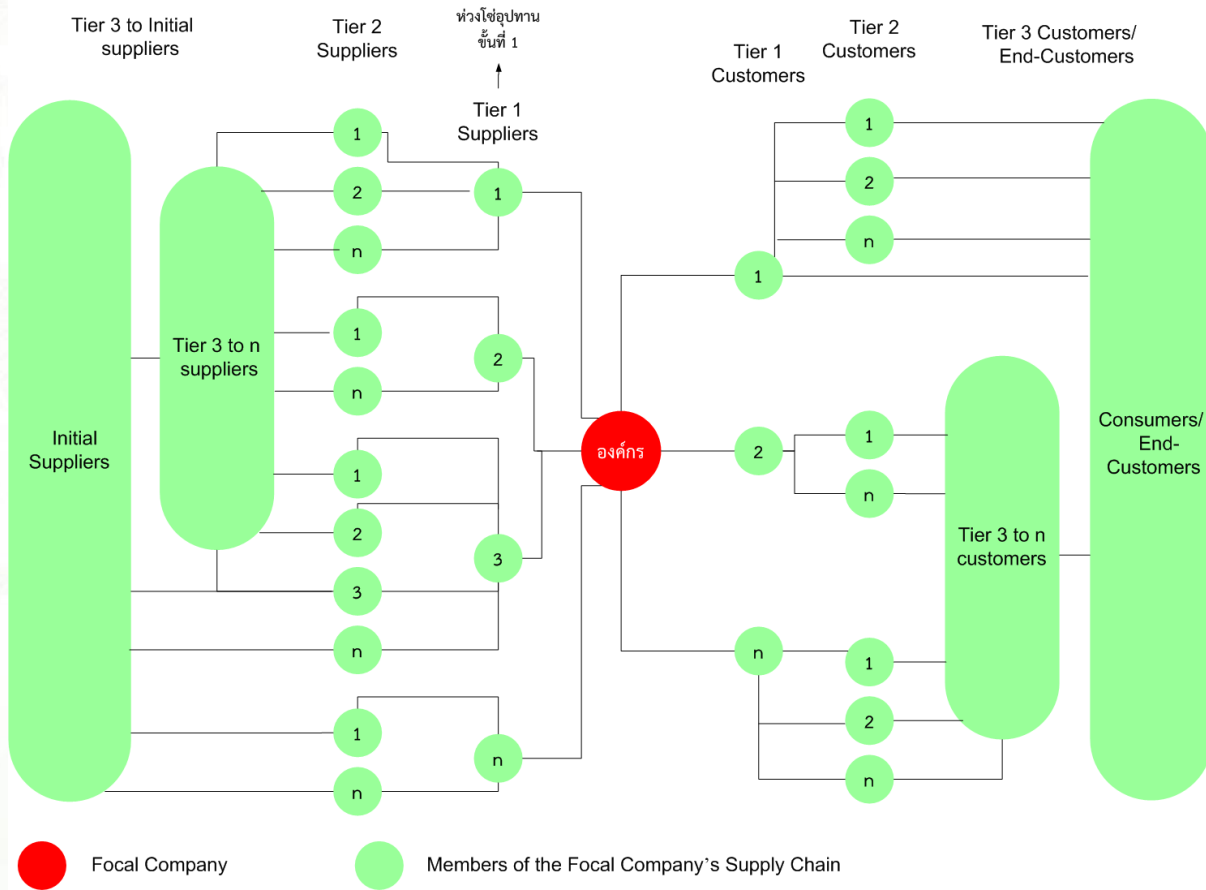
Tier 3 to Initial suppliers

Tier 2 Suppliers

ห่วงโซ่อุปทาน ขั้นที่ 1

Tier 1 Suppliers

Tier 1 Customers

Tier 2 Customers

Tier 3 Customers/ End-Customers

1

2

n

1

Tier 3 to n suppliers

1

n

2

1

2

3

3

n

1

n

n

Initial Suppliers

องค์กร

1

2

n

1

2

n

1

n

1

2

n

Tier 3 to n customers

Consumers/ End-Customers

Focal Company

Members of the Focal Company's Supply Chain